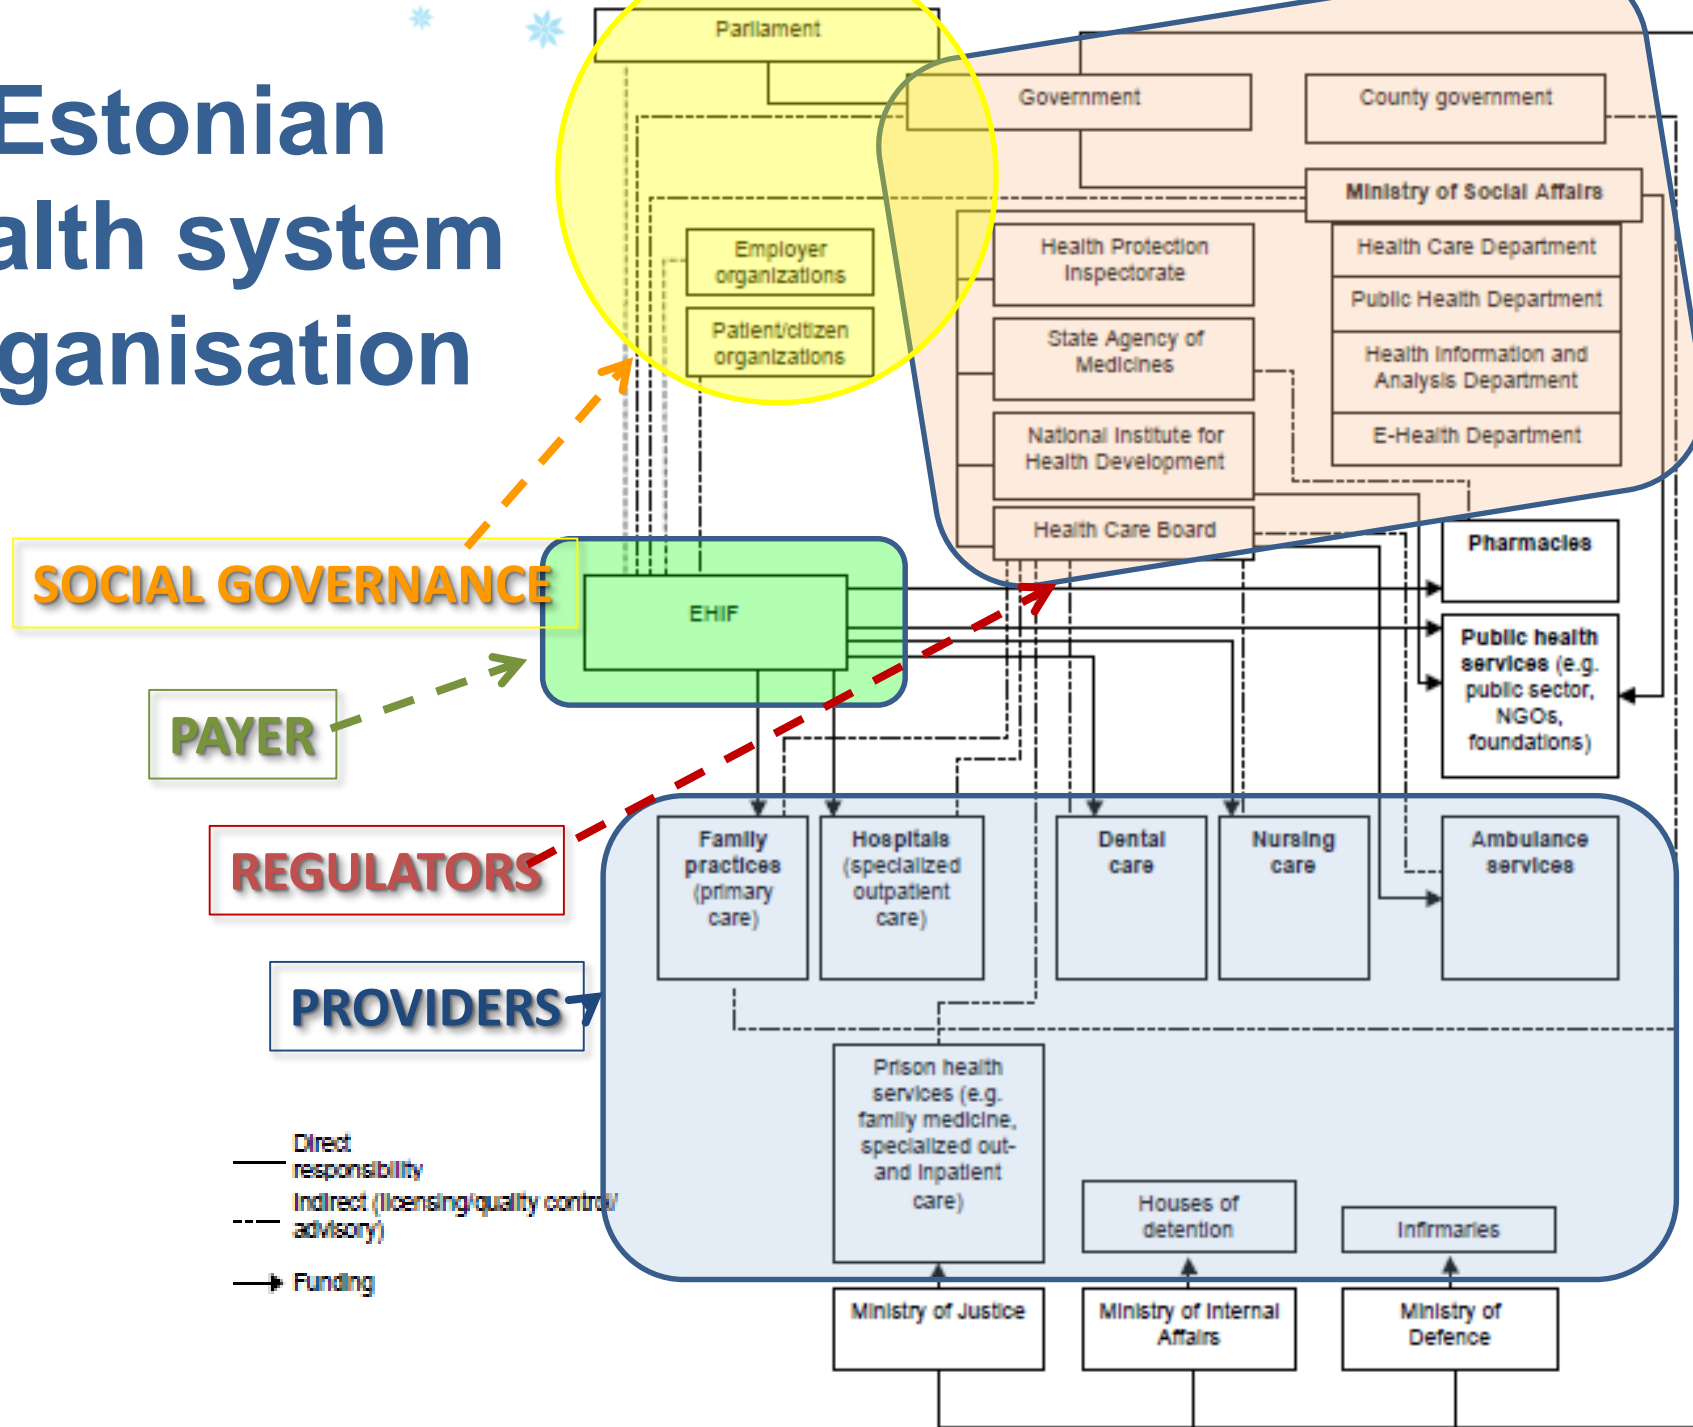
Estonian
alth system
ganisation

Parliament

Government

County government

Ministry of Social Affairs

Employer organizations

Patient/citizen organizations

Health Protection Inspectorate

State Agency of Medicines

National Institute for Health Development

Health Care Board

Health Care Department

Public Health Department

Health Information and Analysis Department

E-Health Department

SOCIAL GOVERNANCE

EHIF

Pharmacies

Public health services (e.g. public sector, NGOs, foundations)

PAYER

REGULATORS

Family practices (primary care)

Hospitals (specialized outpatient care)

Dental care

Nursing care

Ambulance services

PROVIDERS

Prison health services (e.g. family medicine, specialized out- and inpatient care)

Houses of detention

Infirmaries

Direct responsibility

Indirect (licensing/quality control/ advisory)

Funding

Ministry of Justice

Ministry of Internal Affairs

Ministry of Defence